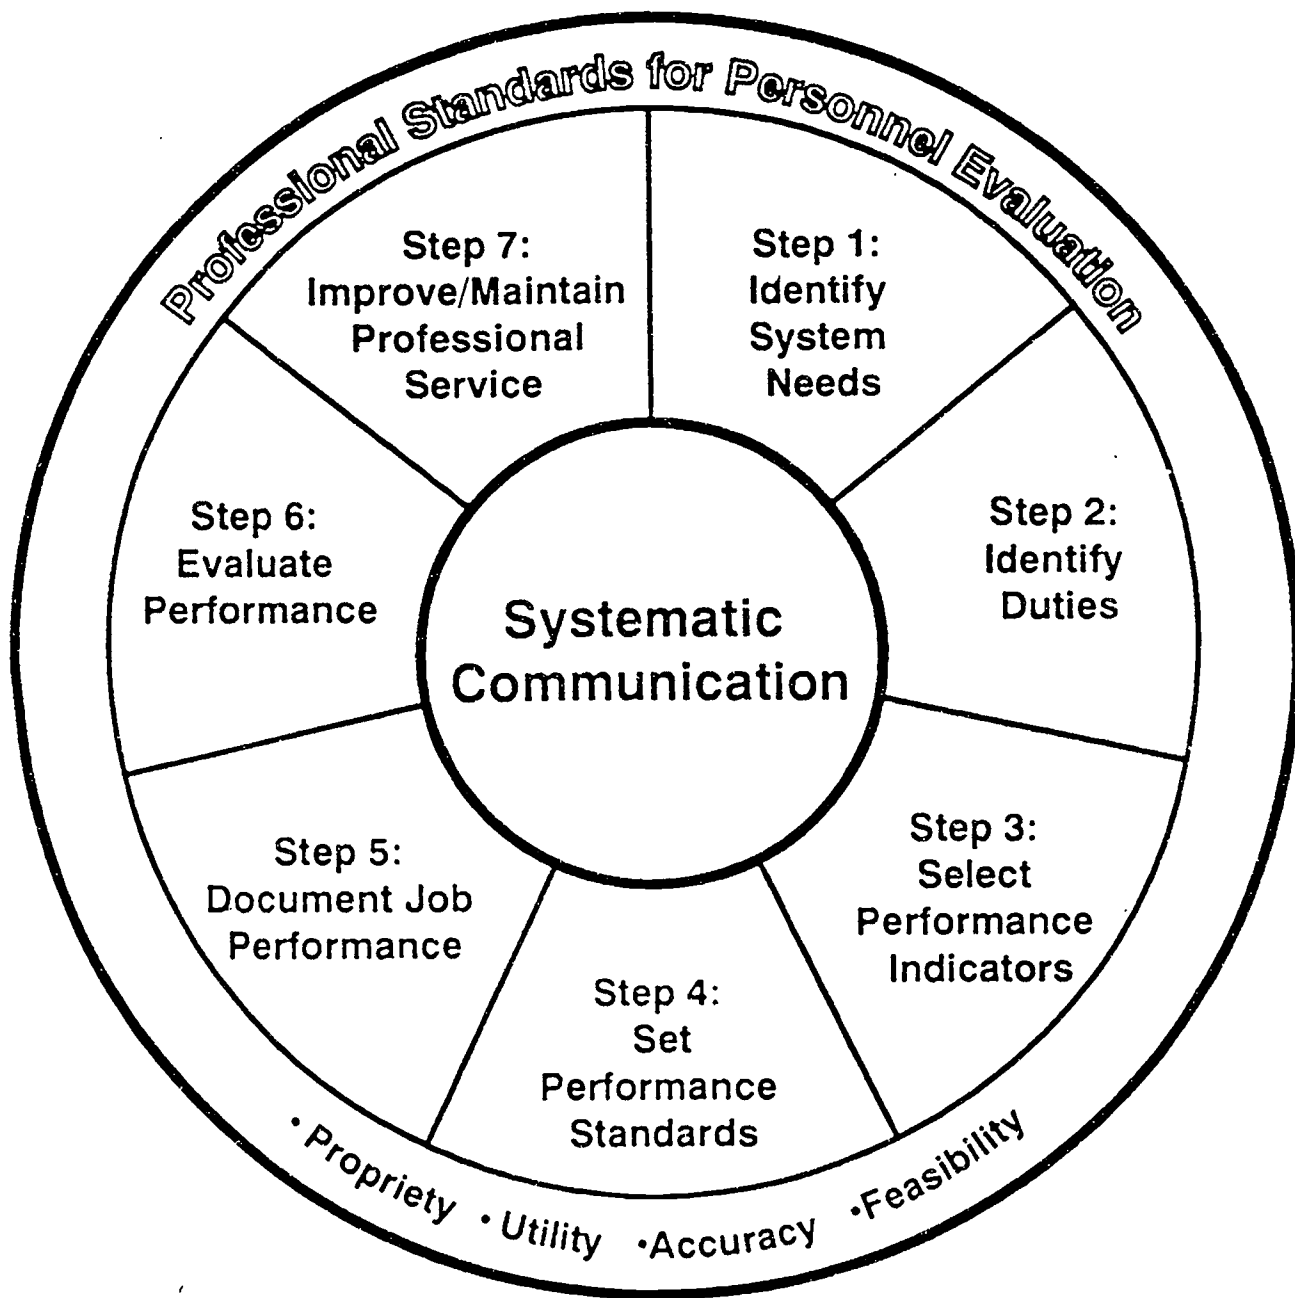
Professional Standards for Personnel Evaluation

Step 7: Improve/Maintain Professional Service

Step 1: Identify System Needs

Step 6: Evaluate Performance

Systematic Communication

Step 2: Identify Duties

Step 5: Document Job Performance

Step 3: Select Performance Indicators

Step 4: Set Performance Standards

• Propriety • Utility • Accuracy • Feasibility